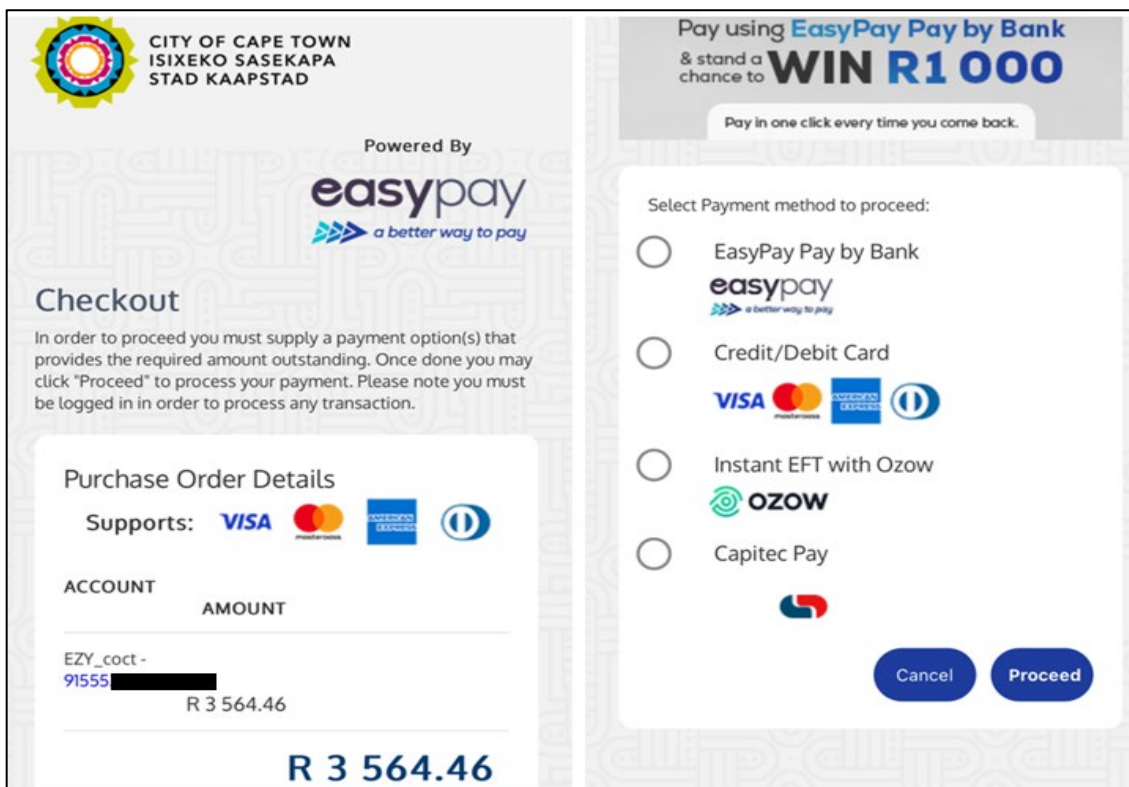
CITY OF CAPE TOWN
ISIXEKO SASEKAPA
STAD KAAPSTAD

Powered By

easypay
a better way to pay

Checkout

In order to proceed you must supply a payment option(s) that provides the required amount outstanding. Once done you may click "Proceed" to process your payment. Please note you must be logged in in order to process any transaction.

Purchase Order Details

Supports: VISA mastercard AMERICAN EXPRESS

ACCOUNT
AMOUNT

EZY_coct - 91555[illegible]
R 3 564.46

R 3 564.46

Pay using EasyPay Pay by Bank
& stand a chance to WIN R1 000

Pay in one click every time you come back.

Select Payment method to proceed:

EasyPay Pay by Bank
easypay
a better way to pay

Credit/Debit Card
VISA mastercard AMERICAN EXPRESS

Instant EFT with Ozow
ozow

Capitec Pay

Cancel
Proceed